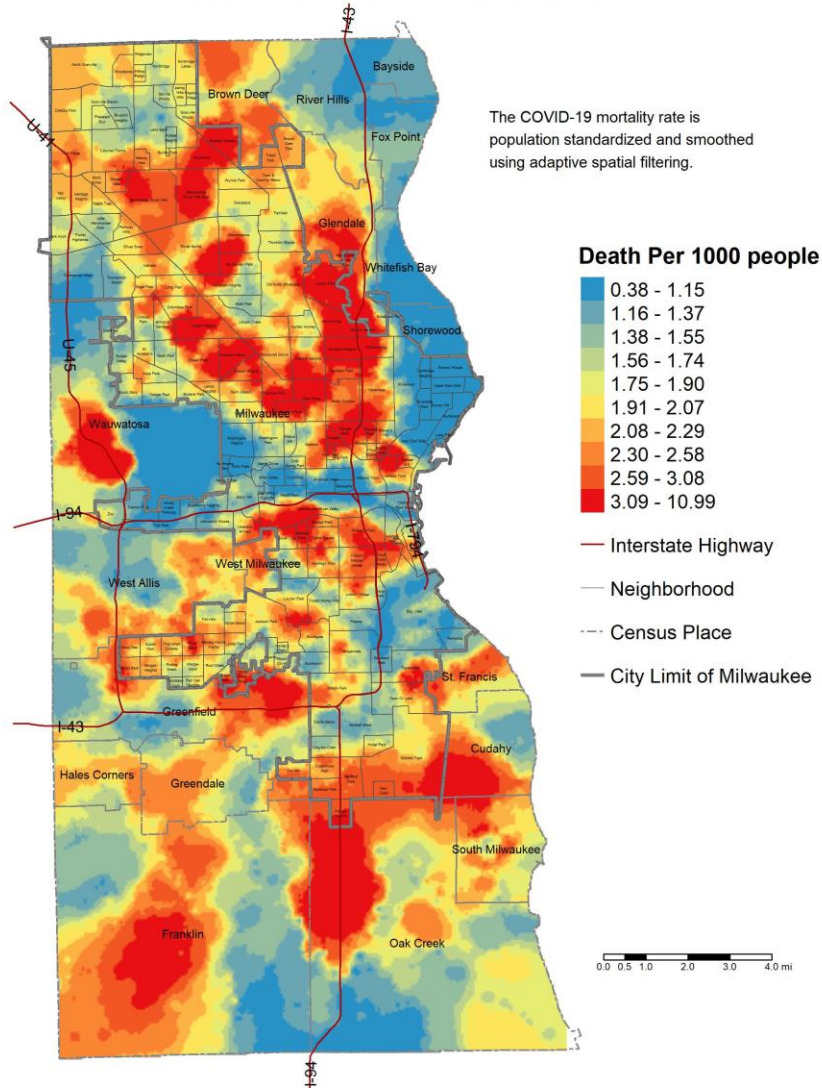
I-43

Bayside

Brown Deer

River Hills

U-41

Fox Point

The COVID-19 mortality rate is population standardized and smoothed using adaptive spatial filtering.

Glendale

Whitefish Bay

Death Per 1000 people

0.38 - 1.15
1.16 - 1.37
1.38 - 1.55
1.56 - 1.74
1.75 - 1.90
1.91 - 2.07
2.08 - 2.29
2.30 - 2.58
2.59 - 3.08
3.09 - 10.99

Shorewood

U-45

Milwaukee

Wauwatosa

I-94

I-794

Interstate Highway

West Allis

West Milwaukee

Neighborhood

Census Place

City Limit of Milwaukee

St. Francis

I-43

Greenfield

Cudahy

Hales Corners

Greendale

South Milwaukee

Franklin

Oak Creek

0.0 0.5 1.0 2.0 3.0 4.0 mi

I-94